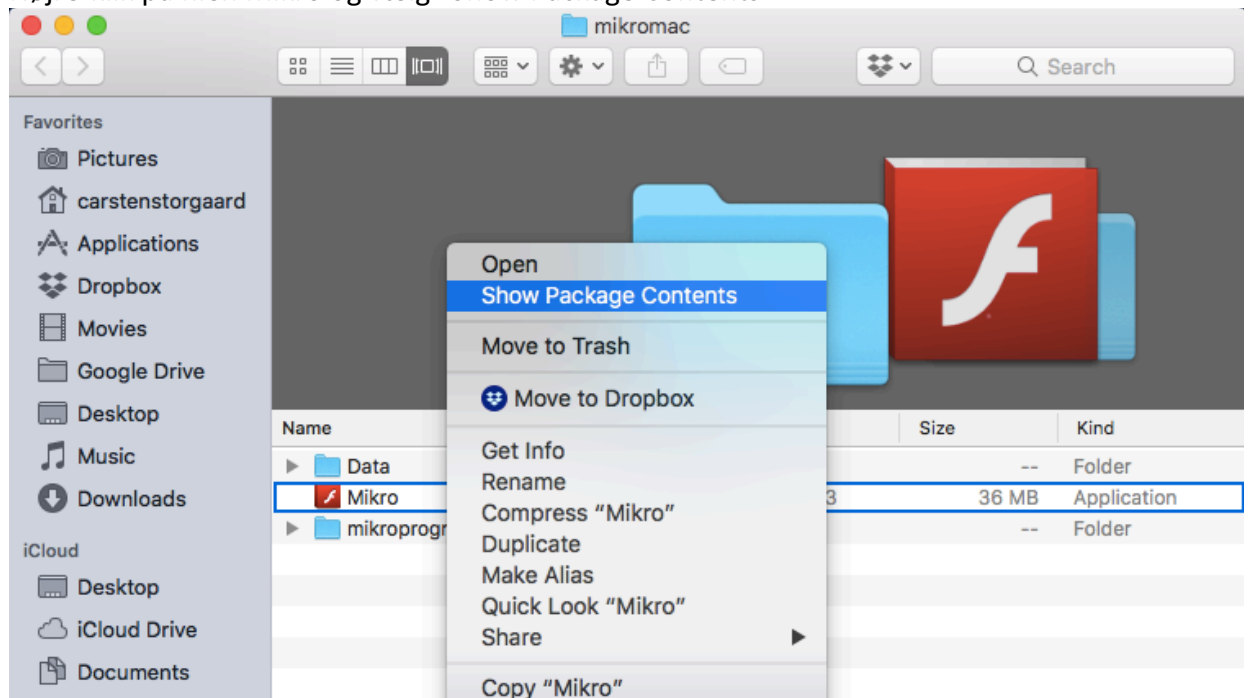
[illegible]

mikromac

Search

Favorites
Pictures
carstenstorgaard
Applications
Dropbox
Movies
Google Drive
Desktop
Music
Downloads
iCloud
Desktop
iCloud Drive
Documents

Open
Show Package Contents
Move to Trash
Move to Dropbox
Get Info
Rename
Compress "Mikro"
Duplicate
Make Alias
Quick Look "Mikro"
Share
Copy "Mikro"

| Name | Size | Kind |
|---|---|---|
| Data | -- | Folder |
| Mikro | 36 MB | Application |
| mikroprogr | -- | Folder |